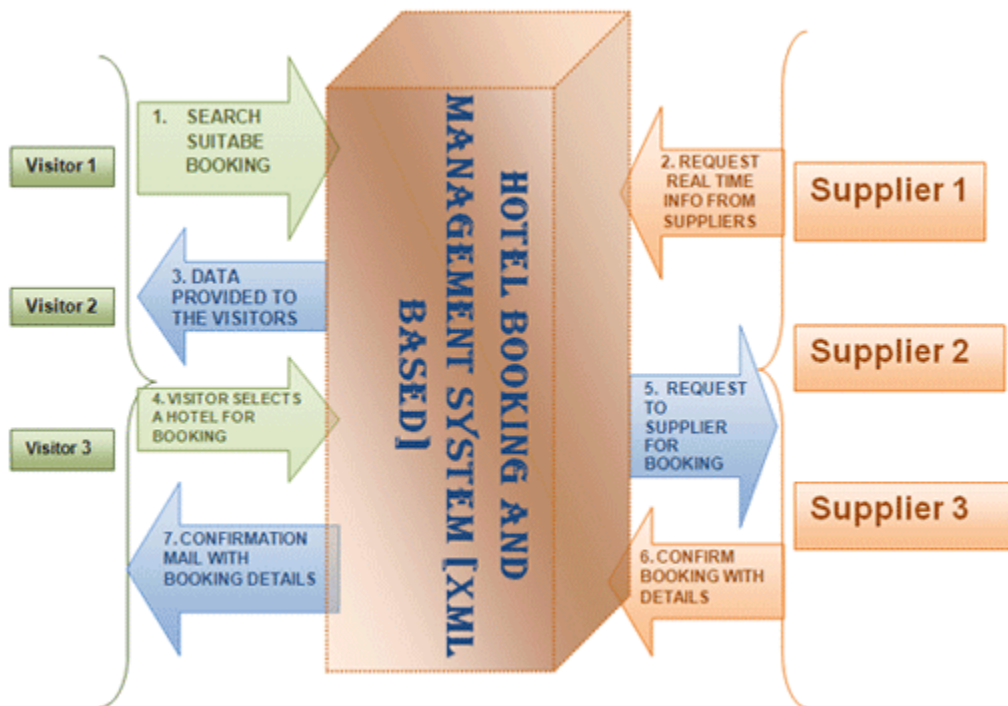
Visitor 1

Visitor 2

Visitor 3

1. SEARCH SUITABE BOOKING

3. DATA PROVIDED TO THE VISITORS

4. VISITOR SELECTS A HOTEL FOR BOOKING

7. CONFIRMATION MAIL WITH BOOKING DETAILS

HOTEL BOOKING AND MANAGEMENT SYSTEM [XML BASED]

2. REQUEST REAL TIME INFO FROM SUPPLIERS

5. REQUEST TO SUPPLIER FOR BOOKING

6. CONFIRM BOOKING WITH DETAILS

Supplier 1

Supplier 2

Supplier 3